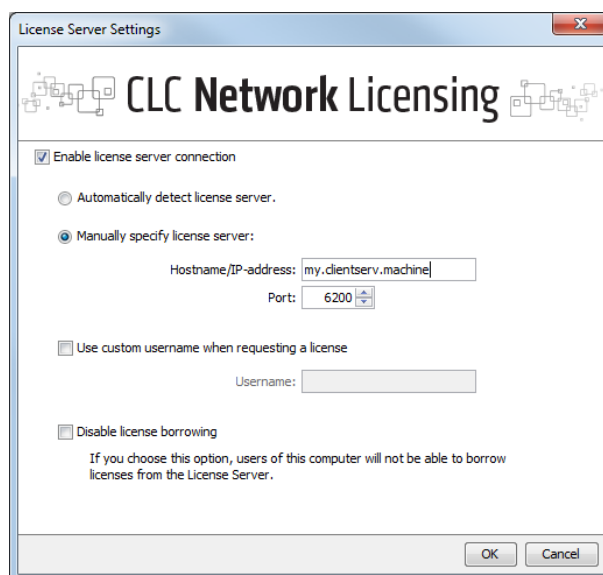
License Server Settings

CLC Network Licensing

Enable license server connection

Automatically detect license server.

Manually specify license server:

Hostname/IP-address: my.clientserv.machine

Port: 6200

Use custom username when requesting a license

Username:

Disable license borrowing

If you choose this option, users of this computer will not be able to borrow licenses from the License Server.

OK

Cancel